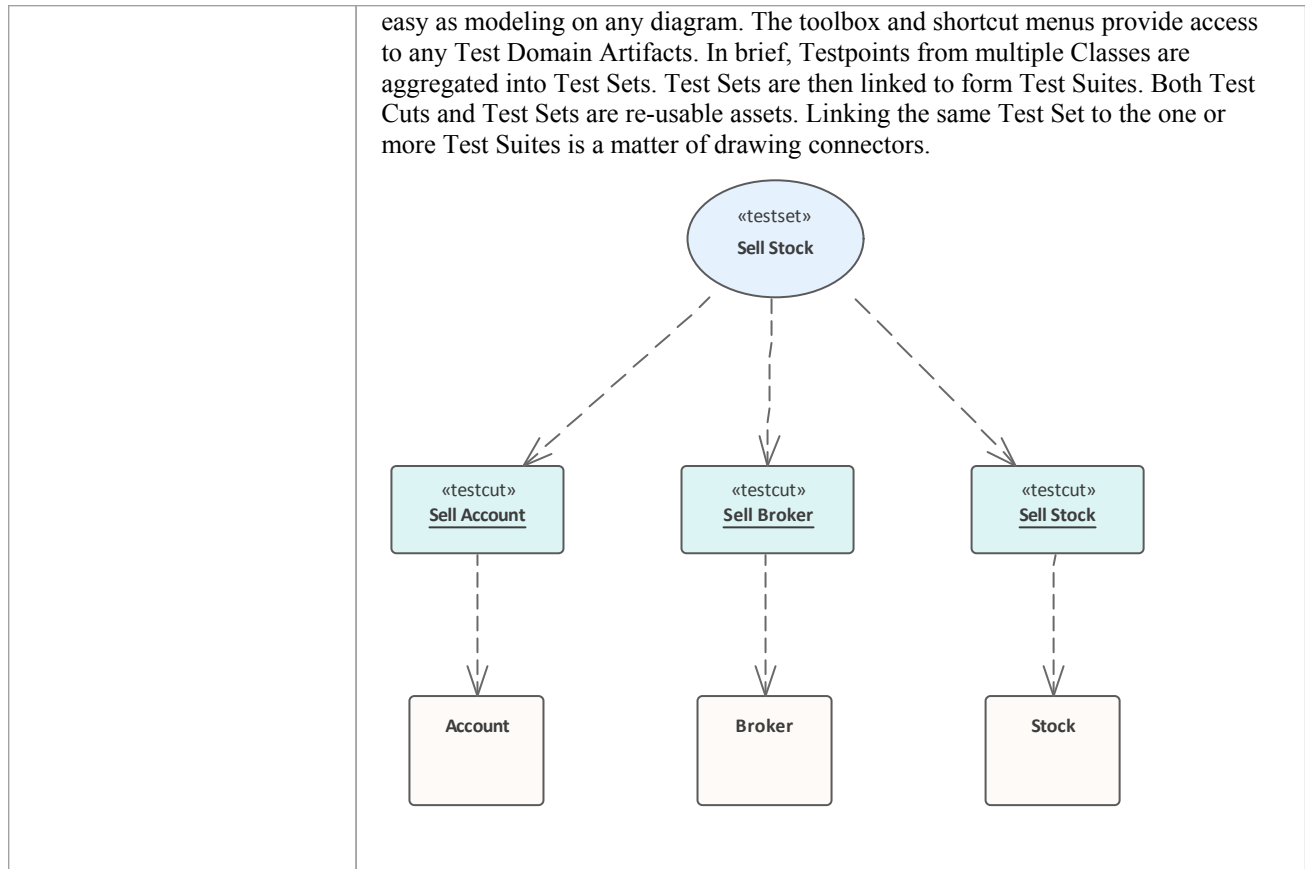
easy as modeling on any diagram. The toolbox and shortcut menus provide access to any Test Domain Artifacts. In brief, Testpoints from multiple Classes are aggregated into Test Sets. Test Sets are then linked to form Test Suites. Both Test Cuts and Test Sets are re-usable assets. Linking the same Test Set to the one or more Test Suites is a matter of drawing connectors.

«testset»
Sell Stock

«testcut»
Sell Account

«testcut»
Sell Broker

«testcut»
Sell Stock

Account

Broker

Stock